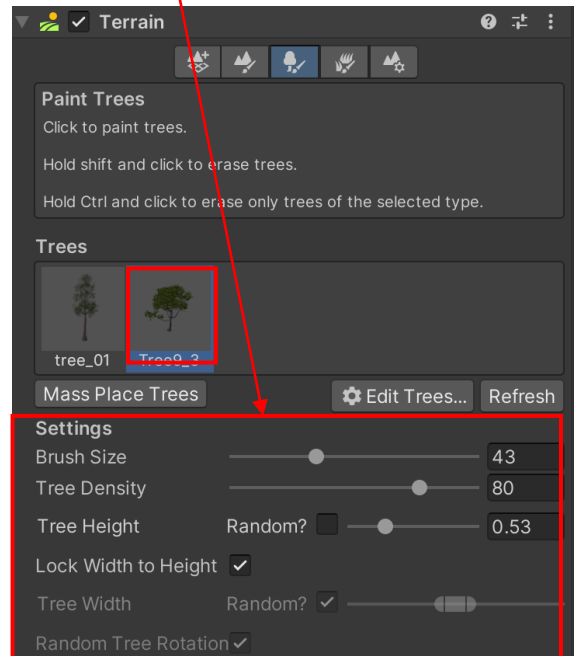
Terrain

Paint Trees
Click to paint trees.

Hold shift and click to erase trees.

Hold Ctrl and click to erase only trees of the selected type.

Trees
tree_01
Tree9_3
Mass Place Trees
Edit Trees...
Refresh

Settings
Brush Size 43
Tree Density 80
Tree Height Random? 0.53
Lock Width to Height
Tree Width Random?
Random Tree Rotation